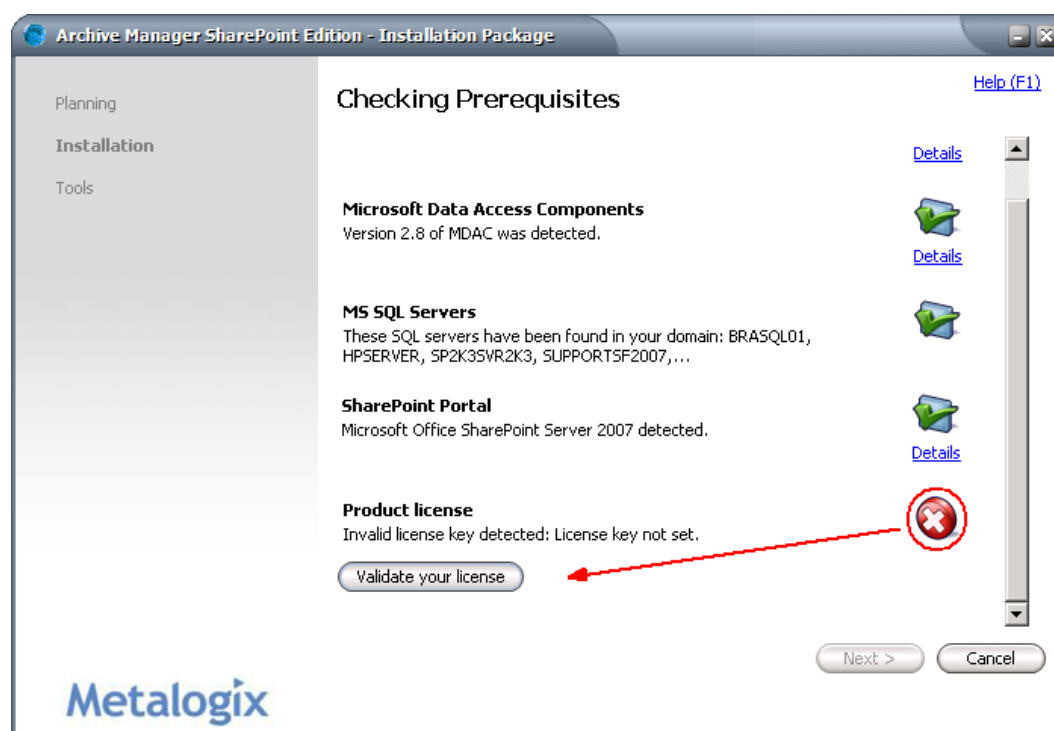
Archive Manager SharePoint Edition - Installation Package

Planning

Installation

Tools

Checking Prerequisites

Help (F1)

Details

Microsoft Data Access Components
Version 2.8 of MDAC was detected.

Details

MS SQL Servers
These SQL servers have been found in your domain: BRASQL01, HPSERVER, SP2K3SVR2K3, SUPPORTSF2007,...

SharePoint Portal
Microsoft Office SharePoint Server 2007 detected.

Details

Product license
Invalid license key detected: License key not set.

Validate your license

Next >

Cancel

Metalogix